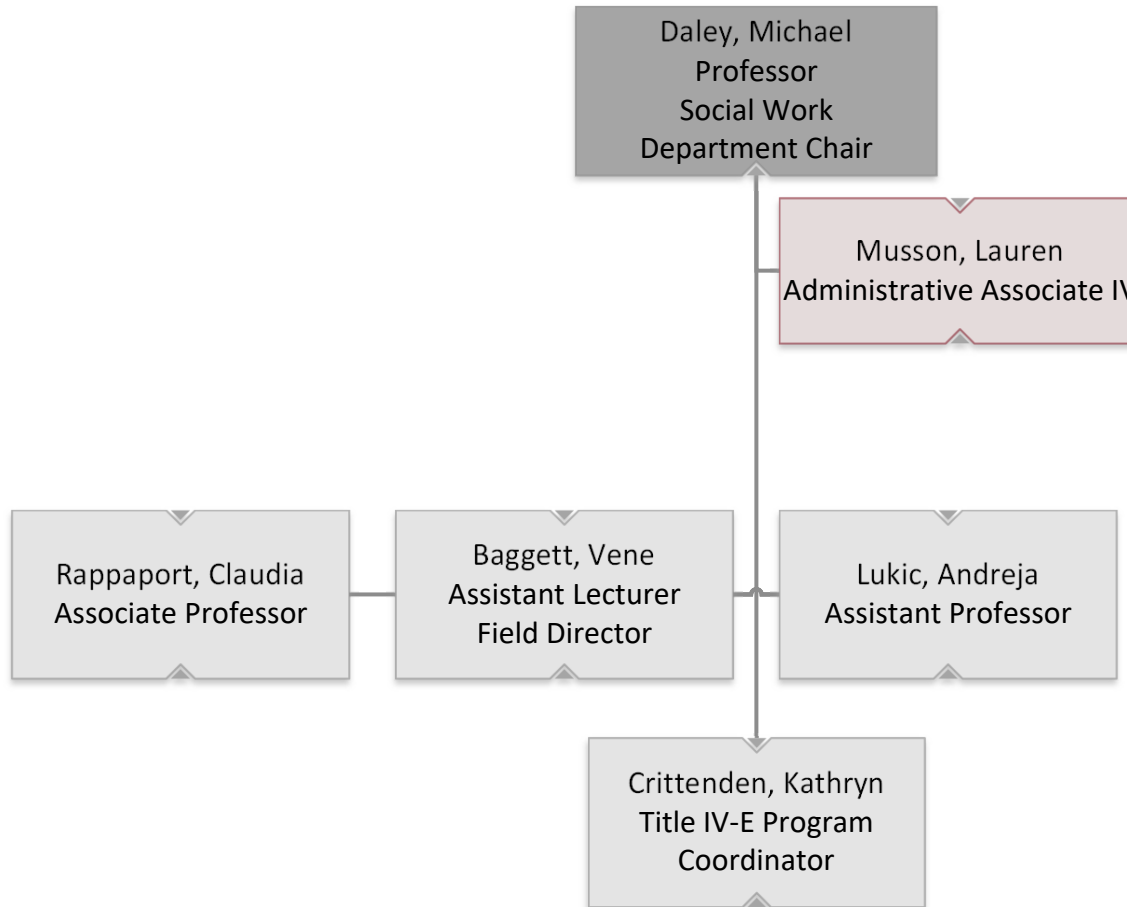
Daley, Michael
Professor
Social Work
Department Chair

Musson, Lauren
Administrative Associate I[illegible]

Rappaport, Claudia
Associate Professor

Baggett, Vene
Assistant Lecturer
Field Director

Lukic, Andreja
Assistant Professor

Crittenden, Kathryn
Title IV-E Program
Coordinator